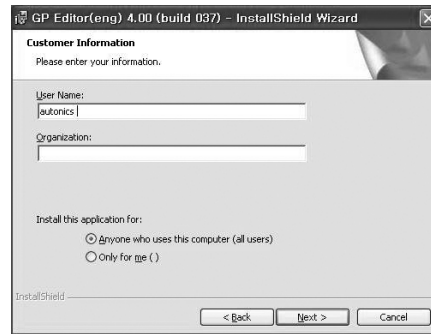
GP Editor(eng) 4.00 (build 037) - InstallShield Wizard

Customer Information
Please enter your information.

User Name:
autonics

Organization:

Install this application for:
Anyone who uses this computer (all users)
Only for me ( )

InstallShield

< Back
Next >
Cancel